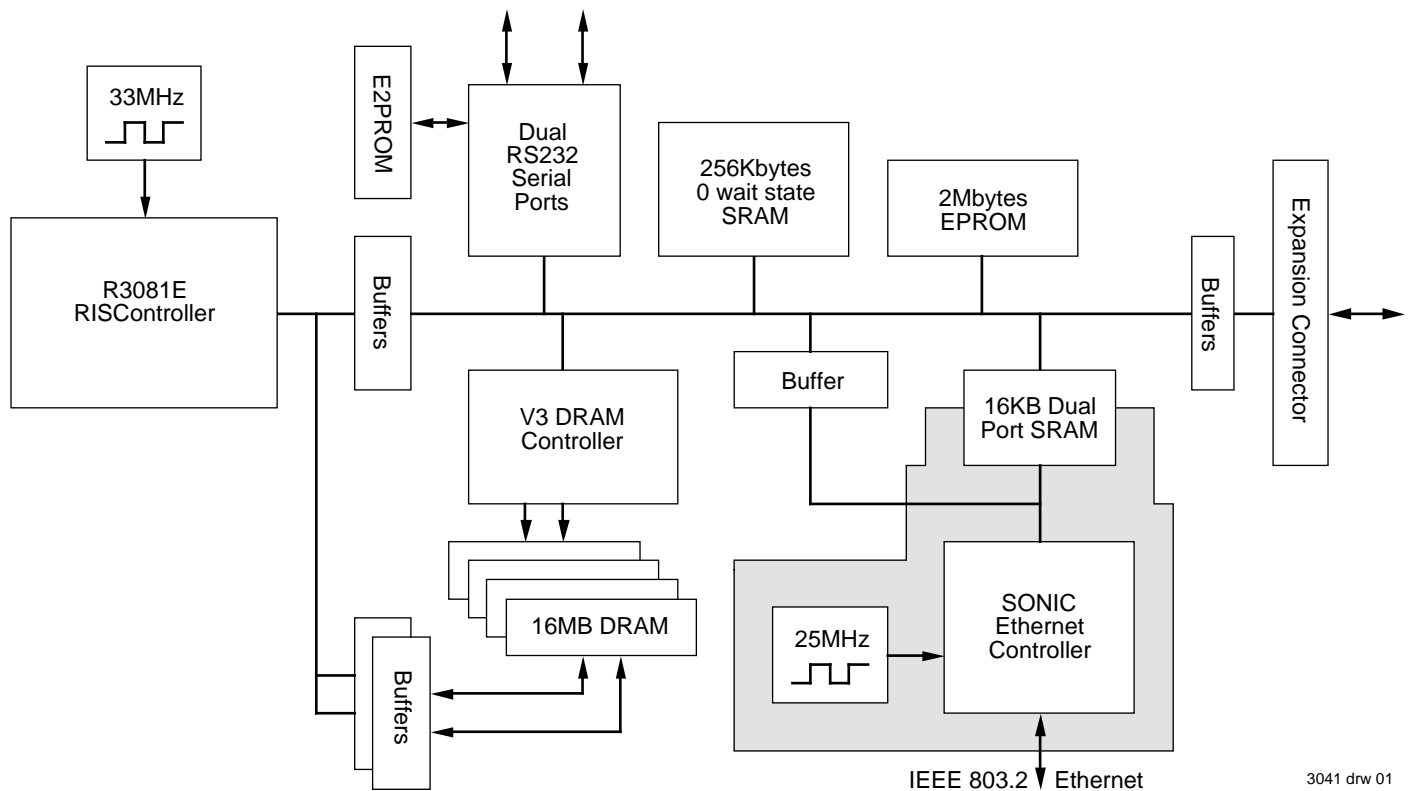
33MHz

E2PROM

Dual RS232 Serial Ports

256Kbytes 0 wait state SRAM

2Mbytes EPROM

Expansion Connector

R3081E RISController

Buffers

Buffers

Buffer

V3 DRAM Controller

16KB Dual Port SRAM

16MB DRAM

25MHz

SONIC Ethernet Controller

Buffers

IEEE 803.2 Ethernet

3041 drw 01